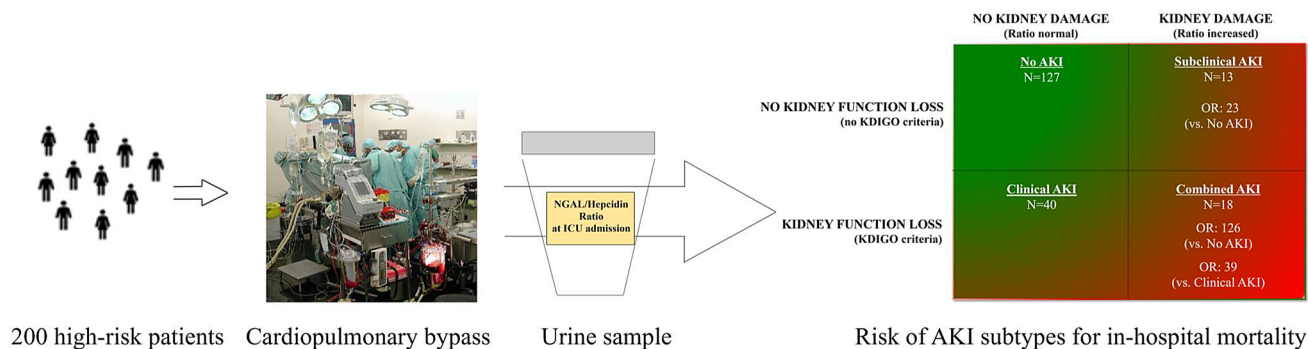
NGAL/Hepcidin Ratio at ICU admission

NO KIDNEY DAMAGE
(Ratio normal)

KIDNEY DAMAGE
(Ratio increased)

NO KIDNEY FUNCTION LOSS
(no KDIGO criteria)

KIDNEY FUNCTION LOSS
(KDIGO criteria)

| | NO KIDNEY DAMAGE (Ratio normal) | KIDNEY DAMAGE (Ratio increased) |
|---|---|---|
| NO KIDNEY FUNCTION LOSS (no KDIGO criteria) | No AKI N=127 | Subclinical AKI N=13 OR: 23 (vs. No AKI) |
| KIDNEY FUNCTION LOSS (KDIGO criteria) | Clinical AKI N=40 | Combined AKI N=18 OR: 126 (vs. No AKI) OR: 39 (vs. Clinical AKI) |

200 high-risk patients

Cardiopulmonary bypass

Urine sample

Risk of AKI subtypes for in-hospital mortality